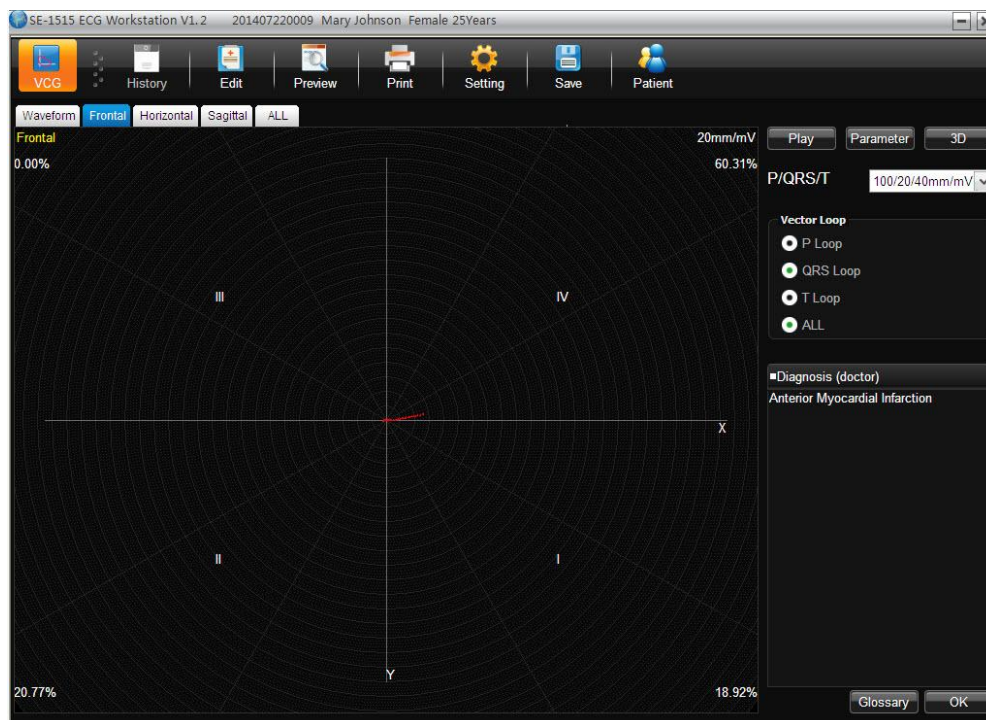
SE-1515 ECG Workstation V1.2 201407220009 Mary Johnson Female 25Years

VCG History Edit Preview Print Setting Save Patient

Waveform Frontal Horizontal Sagittal ALL

Frontal
20mm/mV
0.00%
60.31%

III
IV
X
II
I
Y

20.77%
18.92%

Play Parameter 3D

P/QRS/T 100/20/40mm/mV

Vector Loop
P Loop
QRS Loop
T Loop
ALL

Diagnosis (doctor)
Anterior Myocardial Infarction

Glossary OK